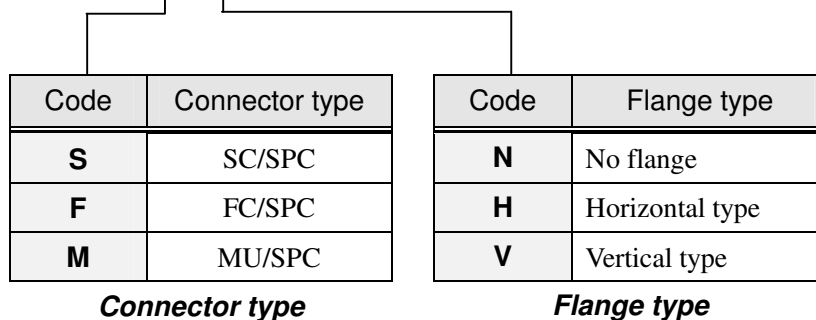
| Code | Connector type |
|---|---|
| **S** | SC/SPC |
| **F** | FC/SPC |
| **M** | MU/SPC |

***Connector type***

| Code | Flange type |
|---|---|
| **N** | No flange |
| **H** | Horizontal type |
| **V** | Vertical type |

***Flange type***